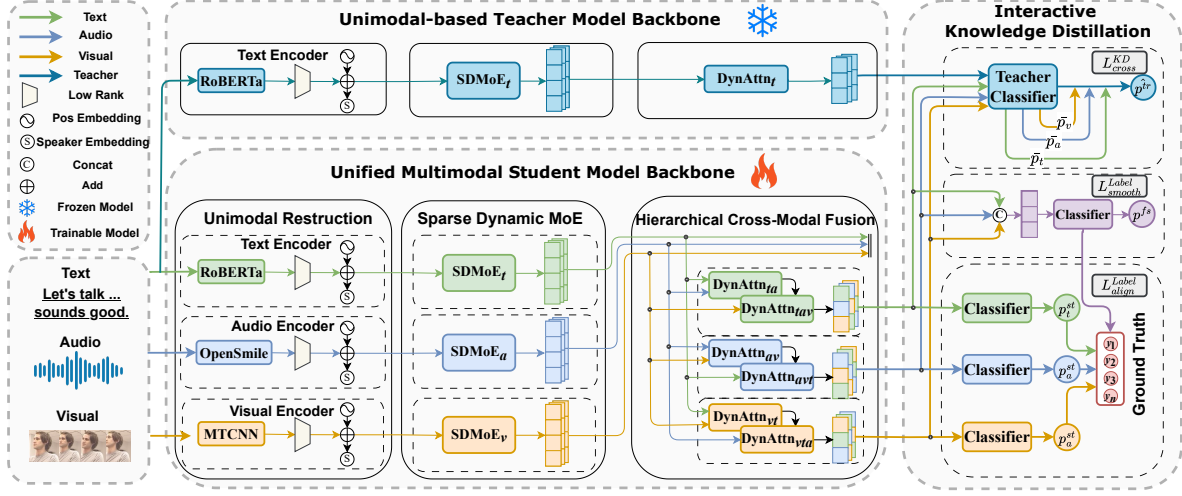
Text
Audio
Visual
Teacher
Low Rank
Pos Embedding
Speaker Embedding
Concat
Add
Frozen Model
Trainable Model

Unimodal-based Teacher Model Backbone

Text Encoder
RoBERTa
S
SDMoE$_t$
DynAttn$_t$

Interactive Knowledge Distillation

Teacher Classifier
$L_{cross}^{KD}$
$p^{\hat{tr}}$
$\bar{p}_v$
$\bar{p}_a$
$\bar{p}_t$

Unified Multimodal Student Model Backbone

Unimodal Restruction
Sparse Dynamic MoE
Hierarchical Cross-Modal Fusion

Text Encoder
RoBERTa
SDMoE$_t$

Audio Encoder
OpenSmile
SDMoE$_a$

Visual Encoder
MTCNN
SDMoE$_v$

DynAttn$_{ta}$
DynAttn$_{tav}$
DynAttn$_{av}$
DynAttn$_{avt}$
DynAttn$_{vt}$
DynAttn$_{vta}$

Text
Let's talk ...
sounds good.
Audio
Visual

C
Classifier
$L_{smooth}^{Label}$
$p^{fs}$

$L_{align}^{Label}$
Classifier
$p_t^{st}$
Classifier
$p_a^{st}$
Classifier
$p_a^{st}$

$y_1$
$y_2$
$y_3$
$y_n$
Ground Truth